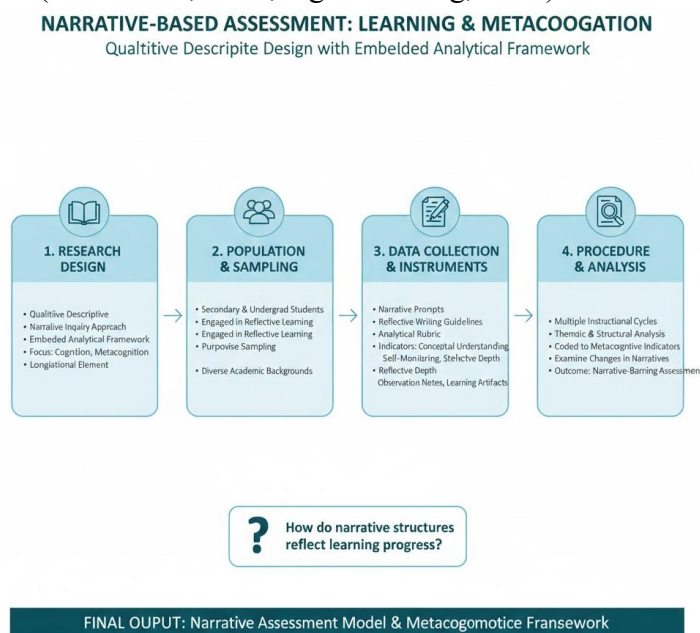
NARRATIVE-BASED ASSESSMENT: LEARNING & METACOOGATION

Qualtitive Descripite Design with Embelded Analytical Framework

1. RESEARCH DESIGN

• Qualitive Descriptive
• Narralive Inquiry Apprcach
• Embeded Analytical Framework
• Focus: Cognition, Metacognition
• Longiational Element

2. POPULATION & SAMPLING

• Secondary & Undergrad Students
• Engaged in Reflective Learning
• Engaged in Reflective Learning
• Purpoise Sampling

• Diverse Academic Backgrounds

3. DATA COLLECTION & INSTRUMENTS

• Narrative Pronpts
• Reflective Wriiing Guidelines
• Analytical Rubric
• Indicators: Conceptal Understanding Self-Moniitsring, Stelicte Depth
• Reflectve Depth Observation Netes, Learning Artifacts

4. PROCEDURE & ANALYSIS

• Multiple Instructional Cycles
• Themdic & Structural Analysis
• Coded to Metacogntive Indicators
• Examine Changes in Narratives
• Outcome: Narrative-Barring Assessmen

How do narrative structures reflect learning progress?

FINAL OUPUT: Narrative Assessment Model & Metacogomotice Fransework